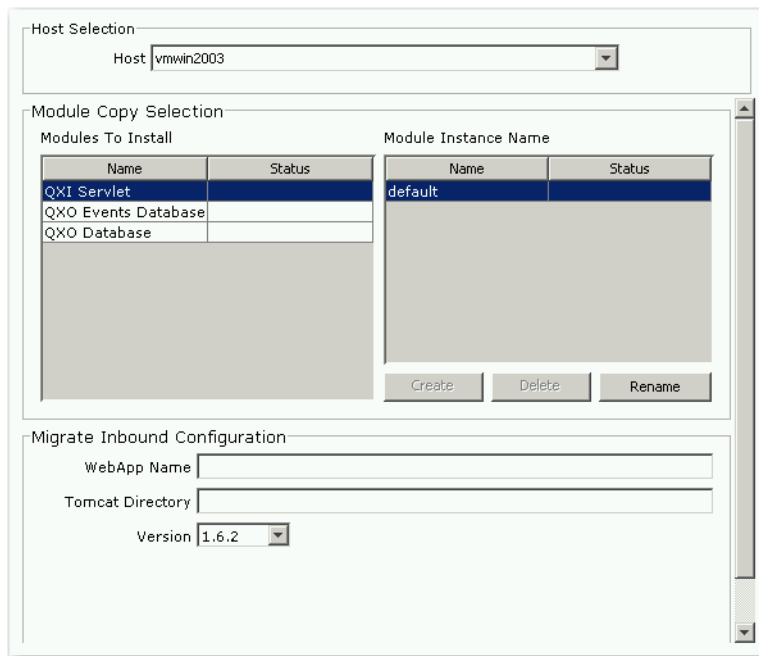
Host Selection

Host vmwin2003

Module Copy Selection

Modules To Install

| Name | Status |
|---|---|
| QXI Servlet | |
| QXO Events Database | |
| QXO Database | |

Module Instance Name

| Name | Status |
|---|---|
| default | |

Create Delete Rename

Migrate Inbound Configuration

WebApp Name

Tomcat Directory

Version 1.6.2